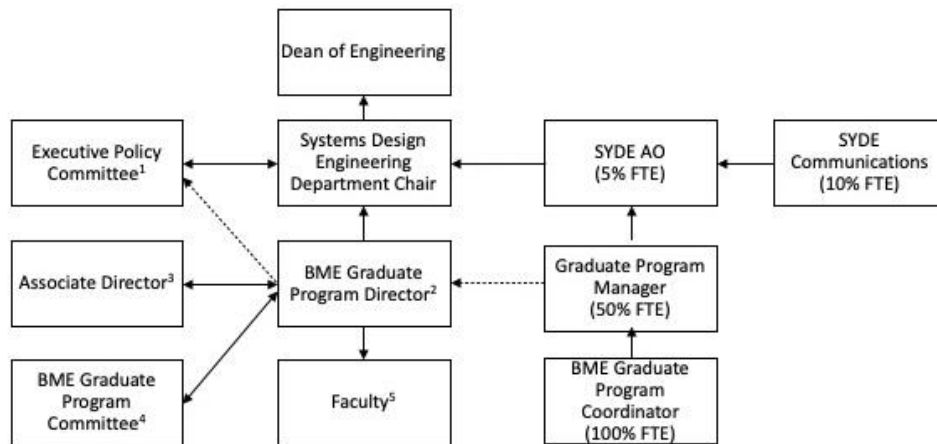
Dean of Engineering

Executive Policy Committee$^1$

Systems Design Engineering Department Chair

SYDE AO (5% FTE)

SYDE Communications (10% FTE)

Associate Director$^3$

BME Graduate Program Director$^2$

Graduate Program Manager (50% FTE)

BME Graduate Program Committee$^4$

Faculty$^5$

BME Graduate Program Coordinator (100% FTE)